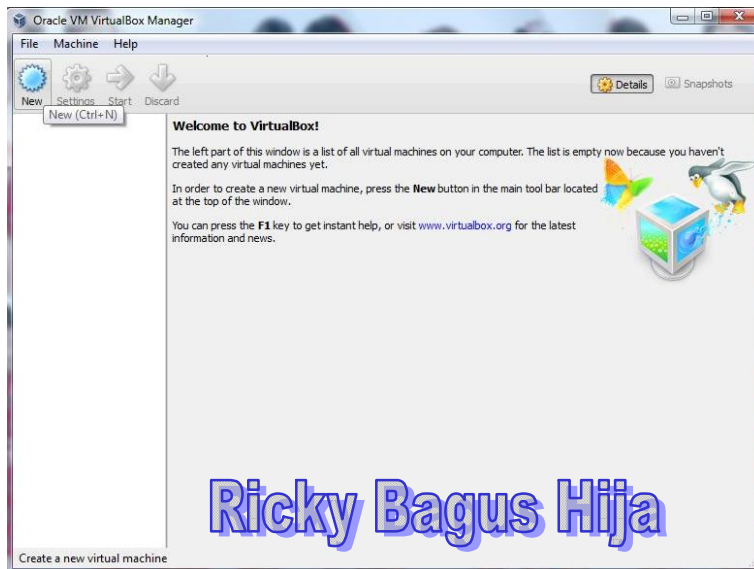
Oracle VM VirtualBox Manager

File Machine Help

New Settings Start Discard

New (Ctrl+N)

Details Snapshots

Welcome to VirtualBox!

The left part of this window is a list of all virtual machines on your computer. The list is empty now because you haven't created any virtual machines yet.

In order to create a new virtual machine, press the **New** button in the main tool bar located at the top of the window.

You can press the **F1** key to get instant help, or visit www.virtualbox.org for the latest information and news.

Ricky Bagus Hija

Create a new virtual machine